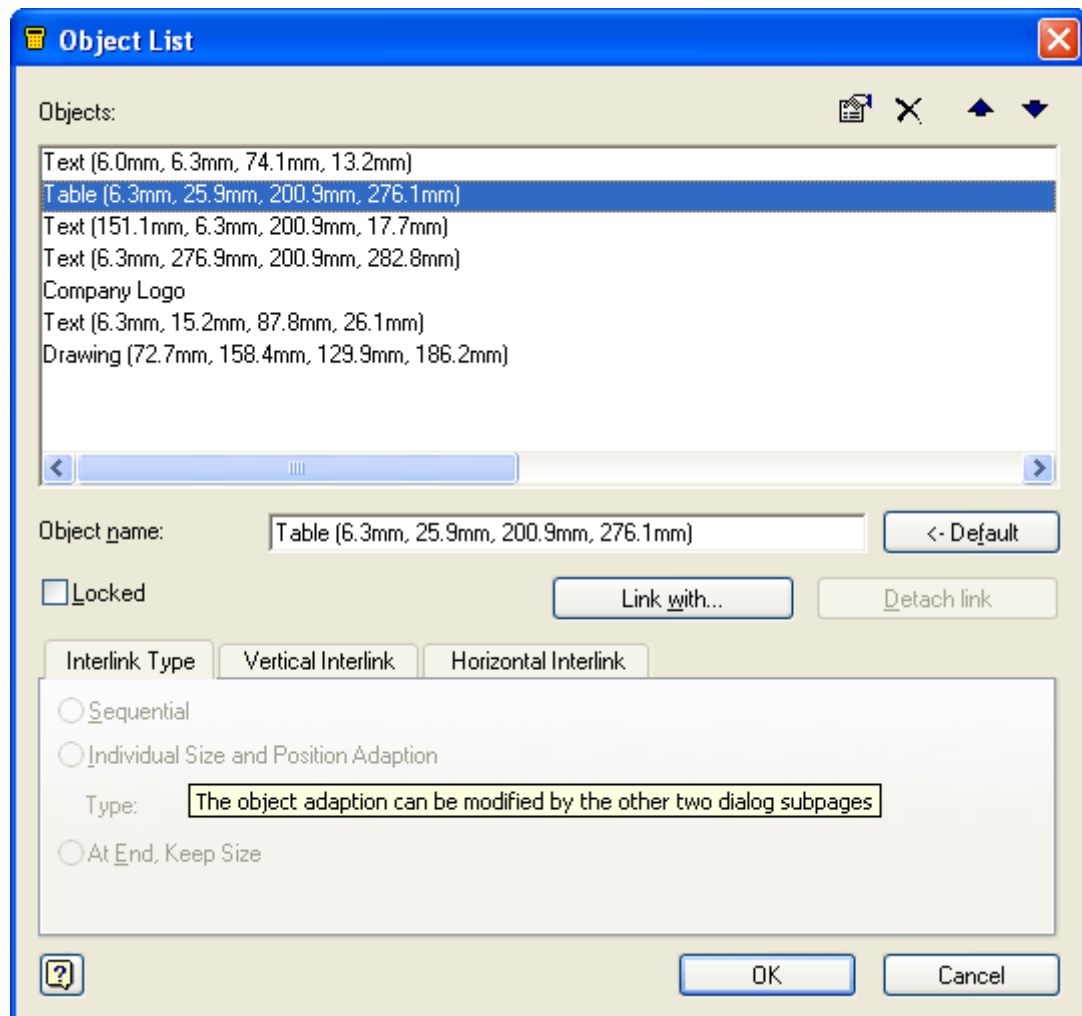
Object List

Objects:

Text (6.0mm, 6.3mm, 74.1mm, 13.2mm)
Table (6.3mm, 25.9mm, 200.9mm, 276.1mm)
Text (151.1mm, 6.3mm, 200.9mm, 17.7mm)
Text (6.3mm, 276.9mm, 200.9mm, 282.8mm)
Company Logo
Text (6.3mm, 15.2mm, 87.8mm, 26.1mm)
Drawing (72.7mm, 158.4mm, 129.9mm, 186.2mm)

Object name: Table (6.3mm, 25.9mm, 200.9mm, 276.1mm) <- Default

Locked

Link with...

Detach link

Interlink Type

Vertical Interlink

Horizontal Interlink

Sequential

Individual Size and Position Adaption

Type: The object adaption can be modified by the other two dialog subpages

At End, Keep Size

OK

Cancel